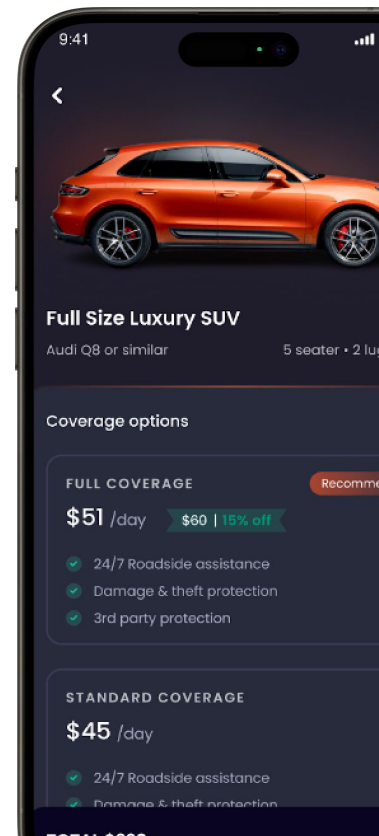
9:41

Full Size Luxury SUV

Audi Q8 or similar

5 seater • 2 lu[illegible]

Coverage options

FULL COVERAGE

Recomme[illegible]

$51 /day

$60 | 15% off

24/7 Roadside assistance

Damage & theft protection

3rd party protection

STANDARD COVERAGE

$45 /day

24/7 Roadside assistance

Damage & theft protection

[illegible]